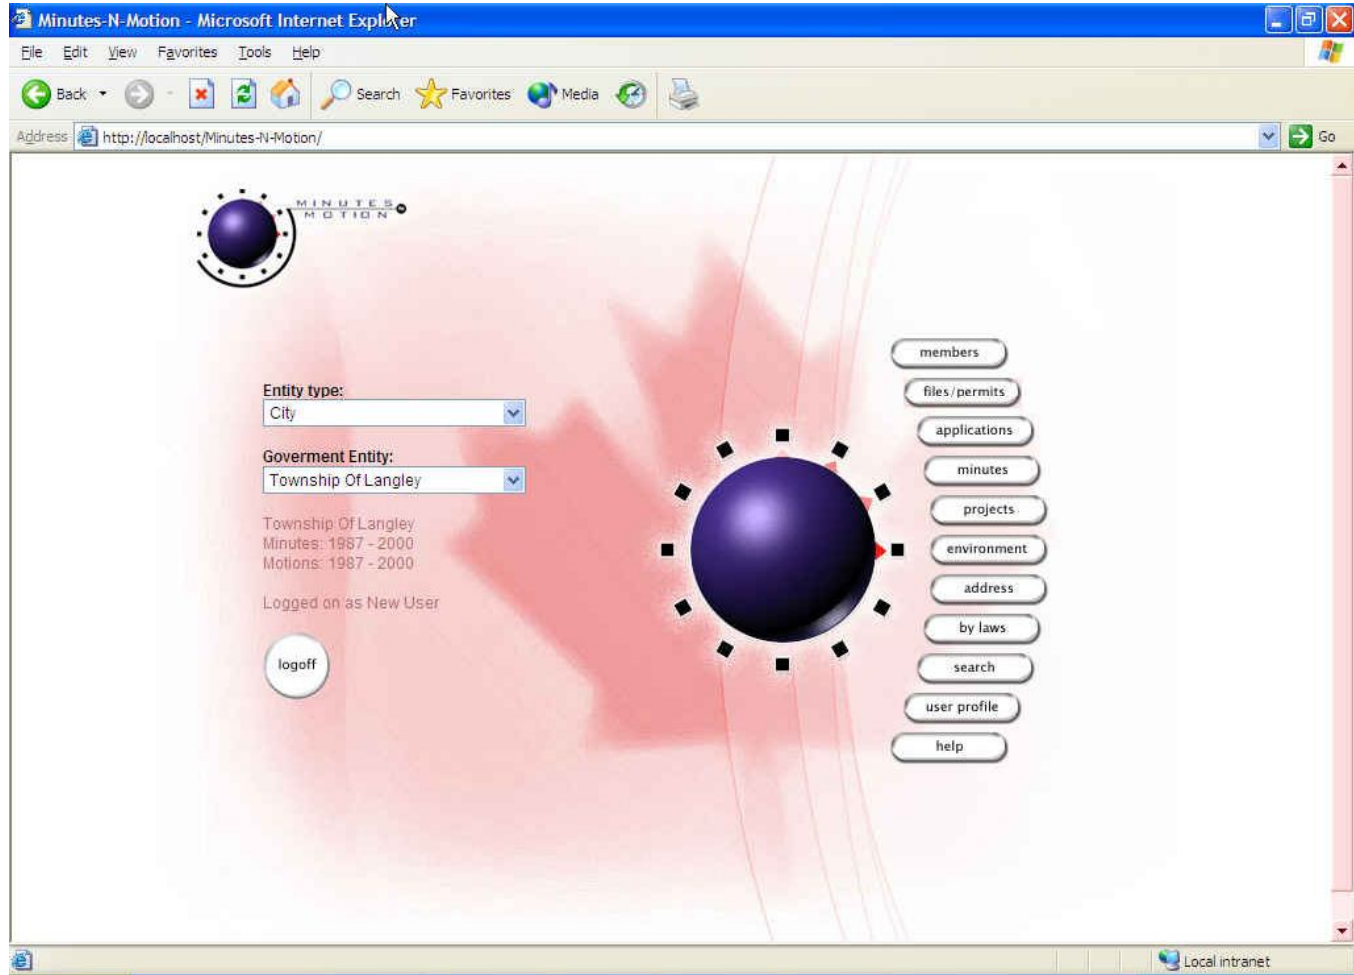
Minutes-N-Motion - Microsoft Internet Explorer

File Edit View Favorites Tools Help

Back Search Favorites Media

Address http://localhost/Minutes-N-Motion/ Go

MINUTES MOTION

Entity type:
City

Goverment Entity:
Township Of Langley

Township Of Langley
Minutes: 1987 - 2000
Motions: 1987 - 2000

Logged on as New User

logoff

members
files/permits
applications
minutes
projects
environment
address
by laws
search
user profile
help

Local intranet